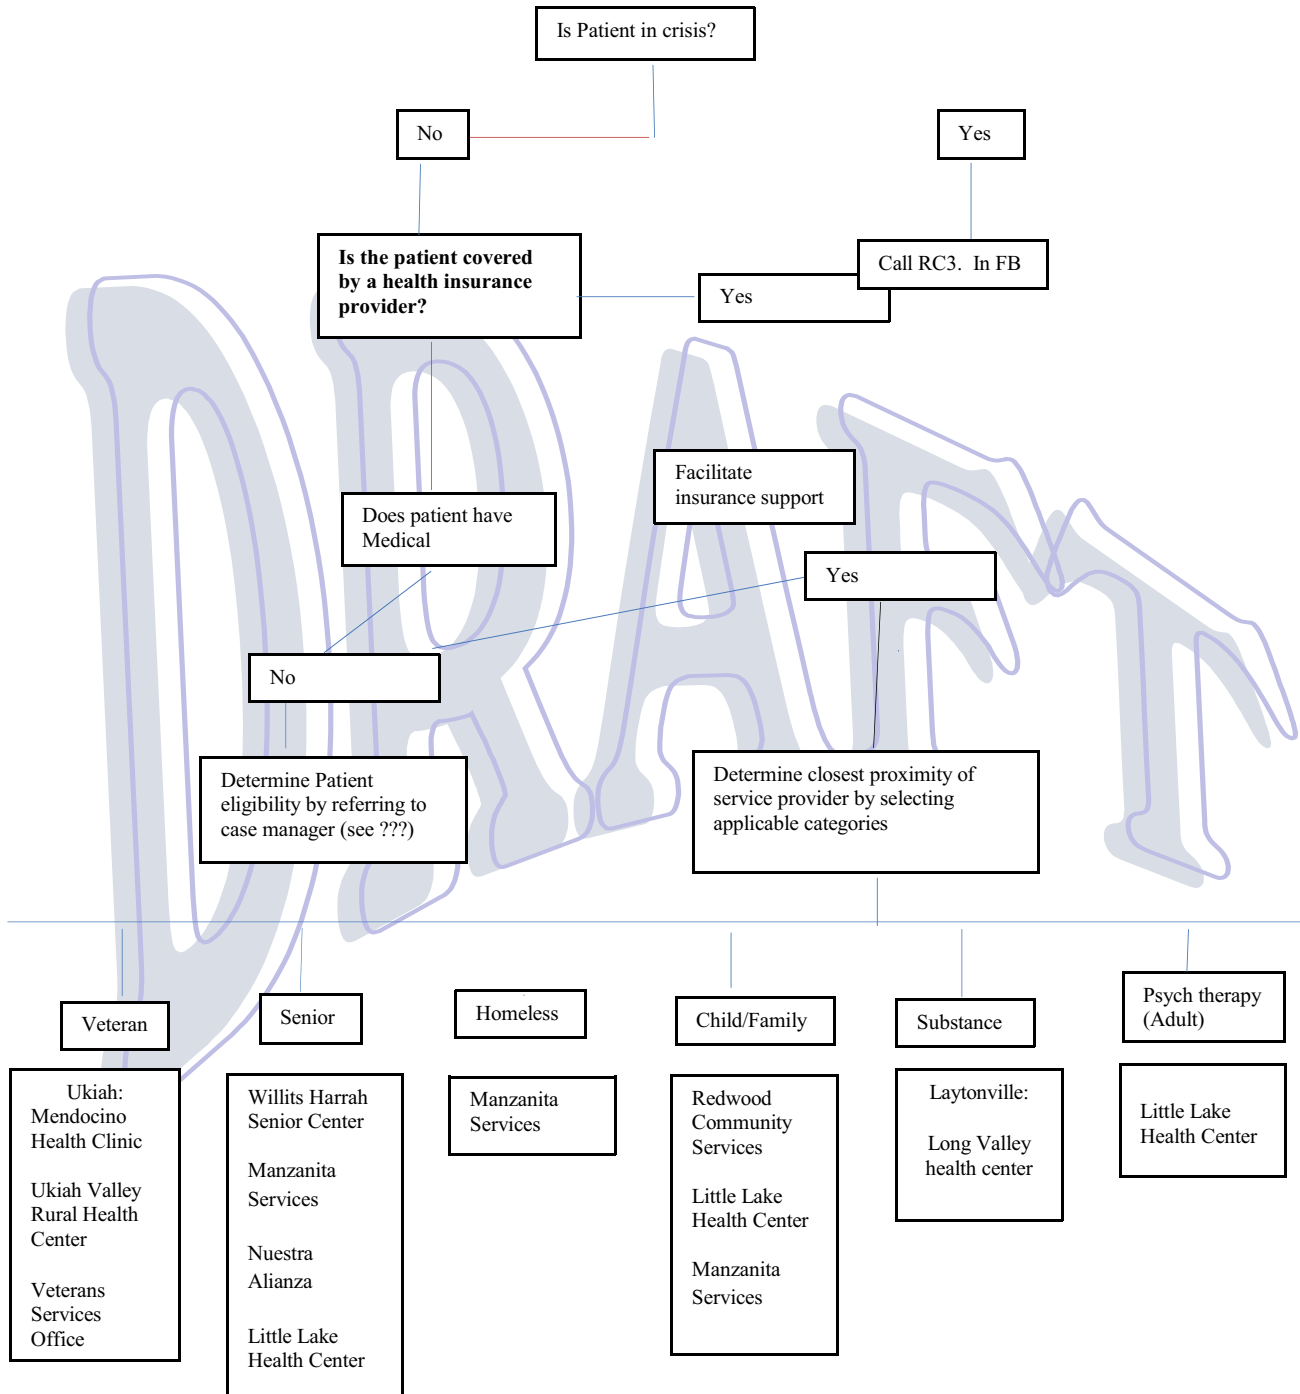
Is Patient in crisis?

No

Yes

Call RC3. In FB

Is the patient covered by a health insurance provider?

Yes

DRAFT

Facilitate insurance support

Does patient have Medical

Yes

No

Determine Patient eligibility by referring to case manager (see ???)

Determine closest proximity of service provider by selecting applicable categories

Veteran

Ukiah: Mendocino Health Clinic

Ukiah Valley Rural Health Center

Veterans Services Office

Senior

Willits Harrah Senior Center

Manzanita Services

Nuestra Alianza

Little Lake Health Center

Homeless

Manzanita Services

Child/Family

Redwood Community Services

Little Lake Health Center

Manzanita Services

Substance

Laytonville:

Long Valley health center

Psych therapy (Adult)

Little Lake Health Center